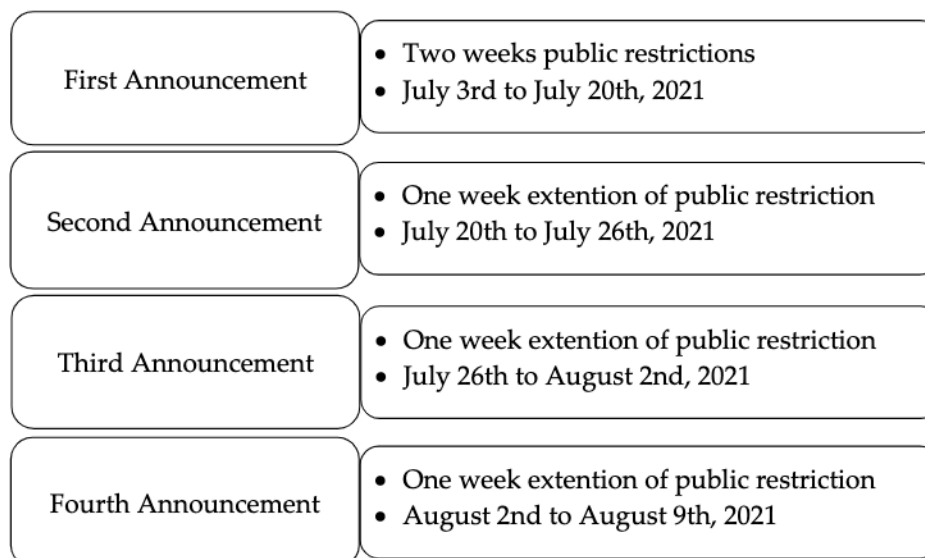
First Announcement

- Two weeks public restrictions
- July 3rd to July 20th, 2021

Second Announcement

- One week extention of public restriction
- July 20th to July 26th, 2021

Third Announcement

- One week extention of public restriction
- July 26th to August 2nd, 2021

Fourth Announcement

- One week extention of public restriction
- August 2nd to August 9th, 2021